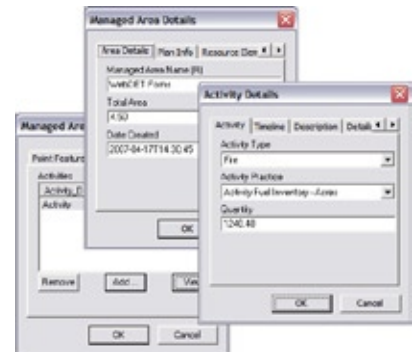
Managed Area Details

Area Details | Plan Info | Resource Desc

Managed Area Name (R)

WebDET Forms

Total Area

4.50

Date Created

2007-04-17T14:30:45

OK

Managed Are

Point Feature

Activities

Activity_I

Activity

Remove

Add...

Vie

OK

Cancel

Activity Details

Activity | Timeline | Description | Detail

Activity Type

Fire

Activity Practice

Activity Fuel Inventory - Acres

Quantity

1240.40

OK

Cancel